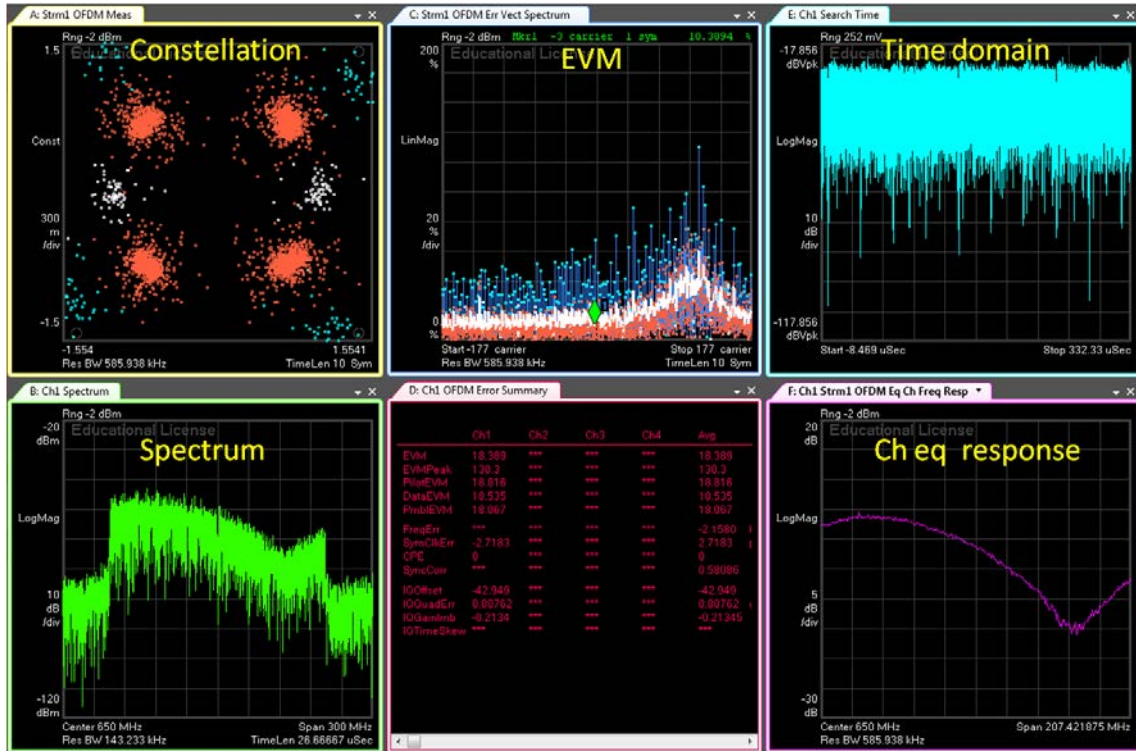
A: Strm1 OFDM Meas

Rng -2 dBm

Educational License

Constellation

1.5

Const

300 m /div

-1.5

-1.554

1.5541

Res BW 585.938 kHz

TimeLen 10 Sym

C: Strm1 OFDM Err Vect Spectrum

Rng -2 dBm Mkr1 -3 carrier 1 sym 10.3894 %

200 %

Educational License

EVM

LinMag

20 % /div

0 %

Start -177 carrier

Stop 177 carrier

Res BW 585.938 kHz

TimeLen 10 Sym

E: Ch1 Search Time

Rng 252 mV

-17.856 dBVpk

Educational License

Time domain

LogMag

10 dB /div

-117.856 dBVpk

Start -8.469 uSec

Stop 332.33 uSec

B: Ch1 Spectrum

Rng -2 dBm

-20 dBm

Educational License

Spectrum

LogMag

10 dB /div

-120 dBm

Center 650 MHz

Span 300 MHz

Res BW 143.233 kHz

TimeLen 26.66667 uSec

D: Ch1 OFDM Error Summary

| | Ch1 | Ch2 | Ch3 | Ch4 | Avg |
|---|---|---|---|---|---|
| EVM | 18.388 | *** | *** | *** | 18.388 |
| EVMPeak | 130.3 | *** | *** | *** | 130.3 |
| PilotEVM | 18.816 | *** | *** | *** | 18.816 |
| DataEVM | 18.535 | *** | *** | *** | 18.535 |
| PmblEVM | 18.067 | *** | *** | *** | 18.067 |
| FreqErr | *** | *** | *** | *** | -2.1580 |
| SymClkErr | -2.7183 | *** | *** | *** | 2.7183 |
| CPE | 0 | *** | *** | *** | 0 |
| SyncCorr | *** | *** | *** | *** | 0.58086 |
| IQOffset | -42.949 | *** | *** | *** | -42.949 |
| IQQuadErr | 0.88762 | *** | *** | *** | 0.88762 |
| IQGainImb | -0.2134 | *** | *** | *** | -0.21345 |
| IQTimeSkew | *** | *** | *** | *** | *** |

F: Ch1 Strm1 OFDM Eq Ch Freq Resp

Rng -2 dBm

20 dB

Educational License

Ch eq response

LogMag

5 dB /div

-30 dB

Center 650 MHz

Span 207.421875 MHz

Res BW 585.938 kHz